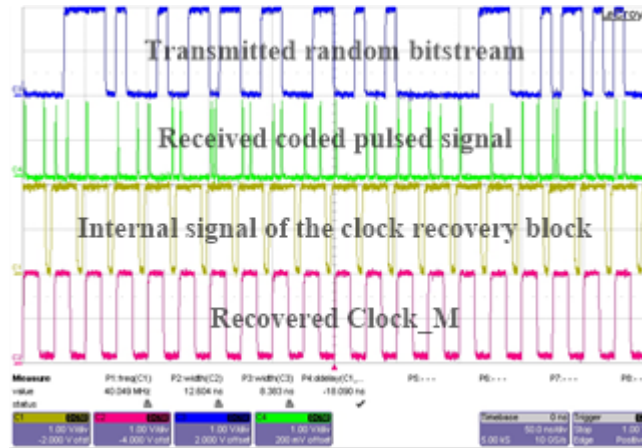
LeCroy

Transmitted random bitstream

Received coded pulsed signal

Internal signal of the clock recovery block

Recovered Clock_M

C1

C4

C3

C2

| Measure | P1:freq(C1) | P2:width(C2) | P3:width(C3) | P4:dtime(C1,... | P5:--- | P6:--- | P7:--- | P8:--- |
|---|---|---|---|---|---|---|---|---|
| value | 40.049 MHz | 12.604 ns | 8.303 ns | -18.090 ns | | | | |
| status | ⚠ | ⚠ | ⚠ | ✓ | | | | |

C1 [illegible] 1.00 V/div -2.000 V offset

C2 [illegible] 1.00 V/div -4.000 V offset

C3 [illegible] 1.00 V/div 2.000 V offset

C4 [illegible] 1.00 V/div 200 mV offset

Timebase 0 ns 50.0 ns/div 5.00 kS 10 GS/s

Trigger 1.0 Stop Edge Posi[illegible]